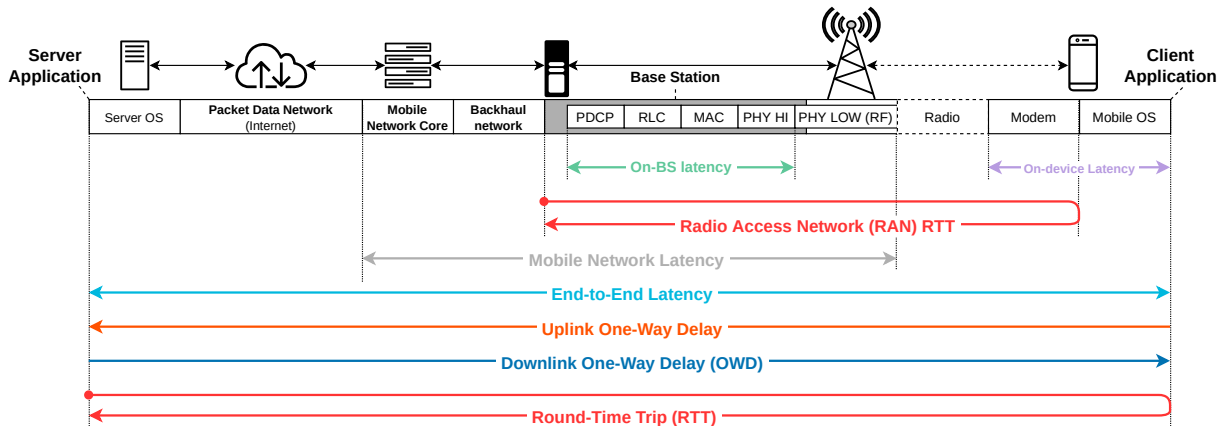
Server Application

Base Station

Client Application

Server OS

Packet Data Network (Internet)

Mobile Network Core

Backhaul network

PDCP

RLC

MAC

PHY HI

PHY LOW (RF)

Radio

Modem

Mobile OS

On-BS latency

On-device Latency

Radio Access Network (RAN) RTT

Mobile Network Latency

End-to-End Latency

Uplink One-Way Delay

Downlink One-Way Delay (OWD)

Round-Time Trip (RTT)